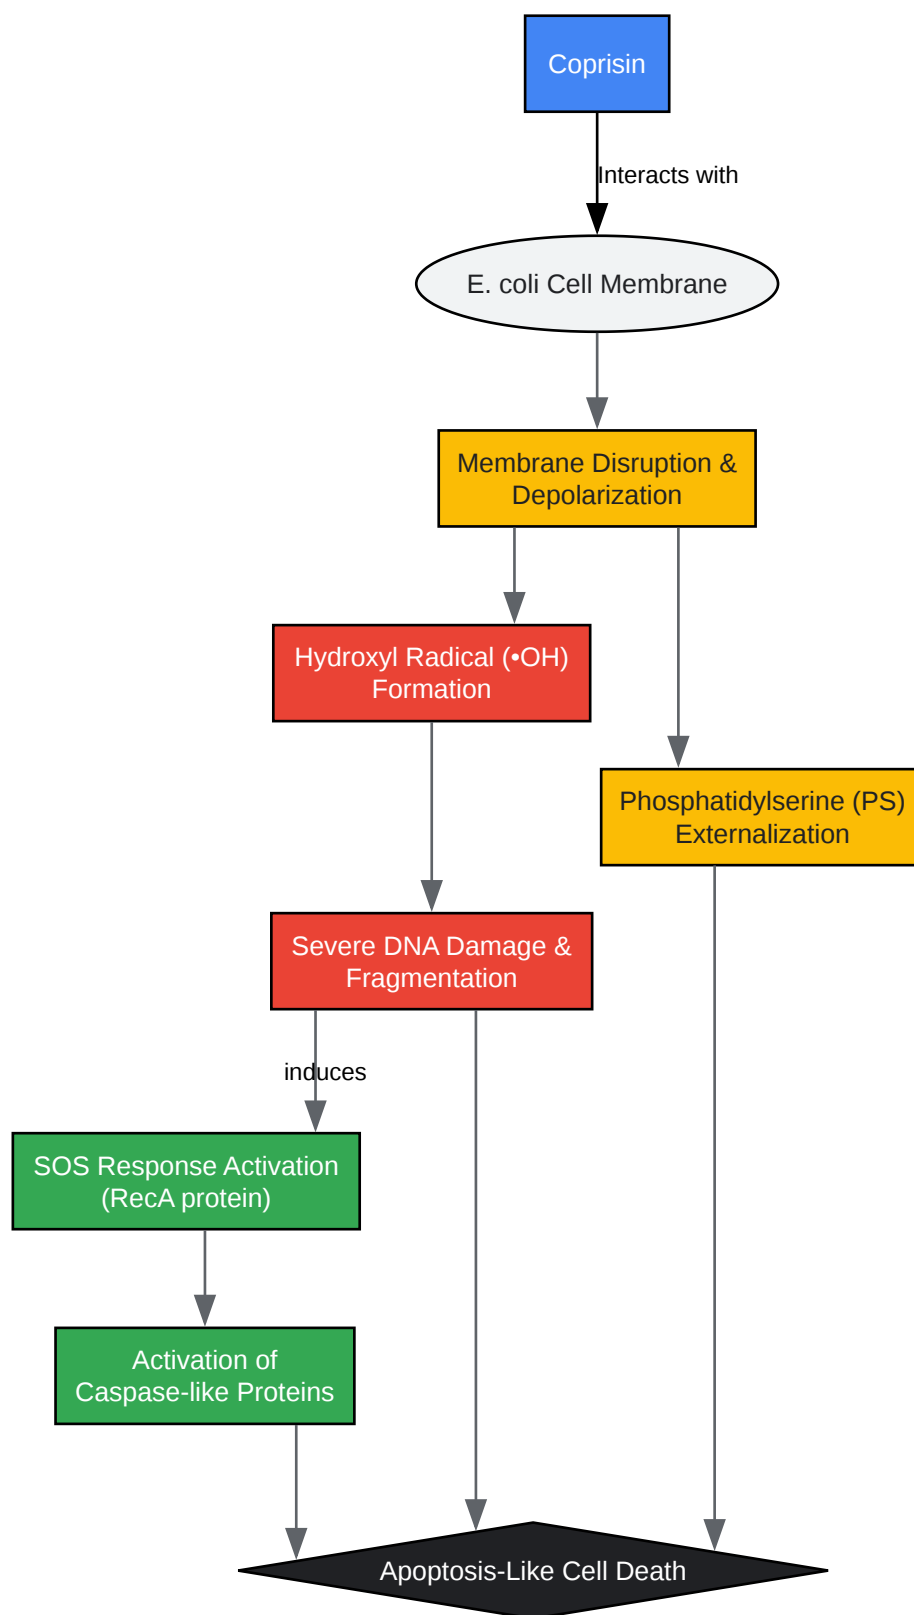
Coprisin

Interacts with

E. coli Cell Membrane

Membrane Disruption & Depolarization

Hydroxyl Radical (•OH) Formation

Phosphatidylserine (PS) Externalization

Severe DNA Damage & Fragmentation

induces

SOS Response Activation (RecA protein)

Activation of Caspase-like Proteins

Apoptosis-Like Cell Death